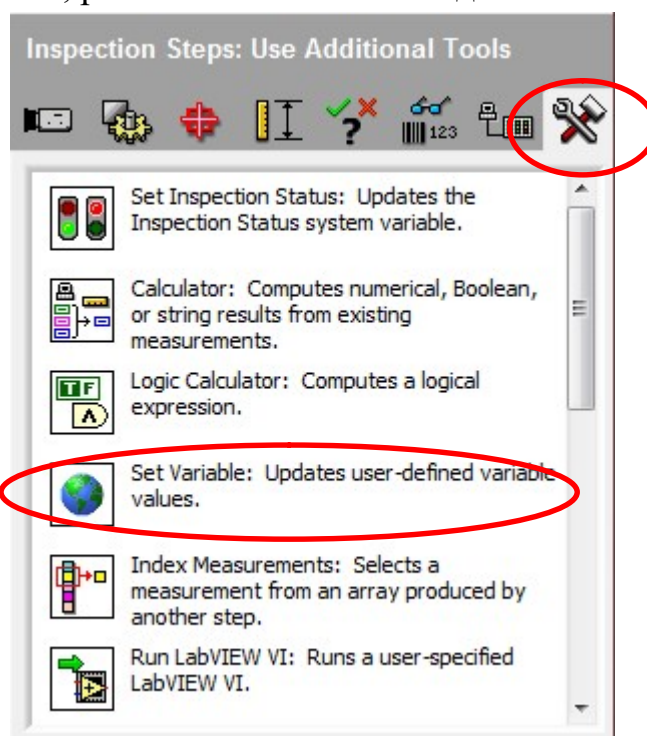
Inspection Steps: Use Additional Tools

123

Set Inspection Status: Updates the Inspection Status system variable.

Calculator: Computes numerical, Boolean, or string results from existing measurements.

TF

Logic Calculator: Computes a logical expression.

Set Variable: Updates user-defined variable values.

Index Measurements: Selects a measurement from an array produced by another step.

Run LabVIEW VI: Runs a user-specified LabVIEW VI.